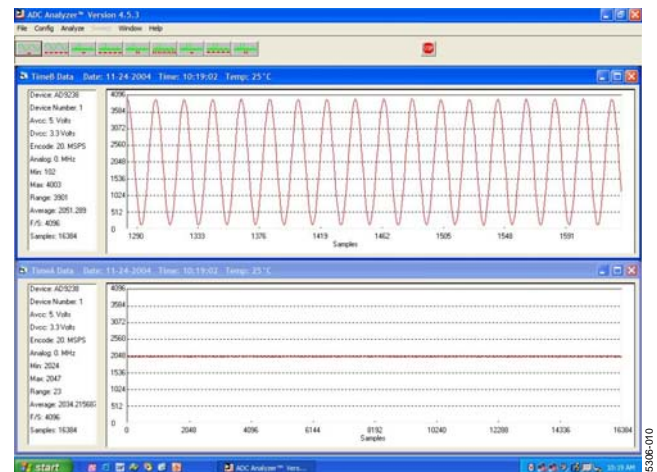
ADC Analyzer™ Version 4.5.3

File Config Analyze Sweep Window Help

TimeB Data Date: 11-24-2004 Time: 10:19:02 Temp: 25°C

Device: AD9238
Device Number: 1
Avcc: 5 Volts
Dvcc: 3.3 Volts
Encode: 20. MSPS
Analog: 0. MHz
Min: 102
Max: 4003
Range: 3901
Average: 2051.289
F/S: 4096
Samples: 16384

4096
3584
3072
2560
2048
1536
1024
512
0

1290 1333 1376 1419 1462 1505 1548 1591
Samples

TimeA Data Date: 11-24-2004 Time: 10:19:02 Temp: 25°C

Device: AD9238
Device Number: 1
Avcc: 5 Volts
Dvcc: 3.3 Volts
Encode: 20. MSPS
Analog: 0. MHz
Min: 2024
Max: 2047
Range: 23
Average: 2034.21560
F/S: 4096
Samples: 16384

4096
3584
3072
2560
2048
1536
1024
512
0

0 2048 4096 6144 8192 10240 12288 14336 16384
Samples

start ADC Analyzer™ Vers... 10:19 AM

5306-010